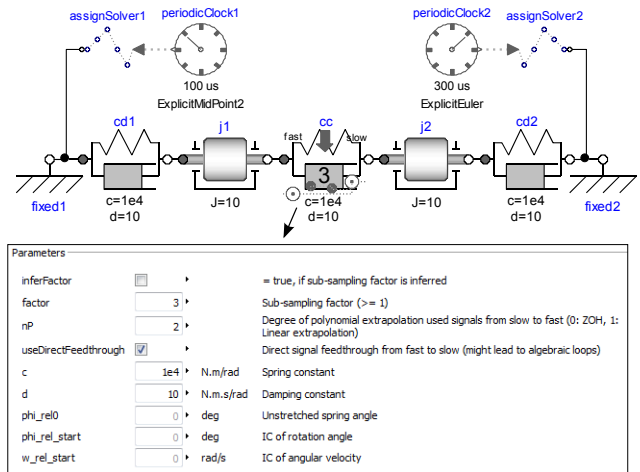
assignSolver1 periodicClock1

100 us
ExplicitMidPoint2

periodicClock2 assignSolver2

300 us
ExplicitEuler

cd1 j1 fast cc slow j2 cd2

3

fixed1 c=1e4 d=10 J=10 c=1e4 d=10 J=10 c=1e4 d=10 fixed2

Parameters

| | | | |
|---|---|---|---|
| inferFactor | ☐ | | = true, if sub-sampling factor is inferred |
| factor | 3 | | Sub-sampling factor (>= 1) |
| nP | 2 | | Degree of polynomial extrapolation used signals from slow to fast (0: ZOH, 1: Linear extrapolation) |
| useDirectFeedthrough | ☑ | | Direct signal feedthrough from fast to slow (might lead to algebraic loops) |
| c | 1e4 | N.m/rad | Spring constant |
| d | 10 | N.m.s/rad | Damping constant |
| phi_rel0 | 0 | deg | Unstretched spring angle |
| phi_rel_start | 0 | deg | IC of rotation angle |
| w_rel_start | 0 | rad/s | IC of angular velocity |